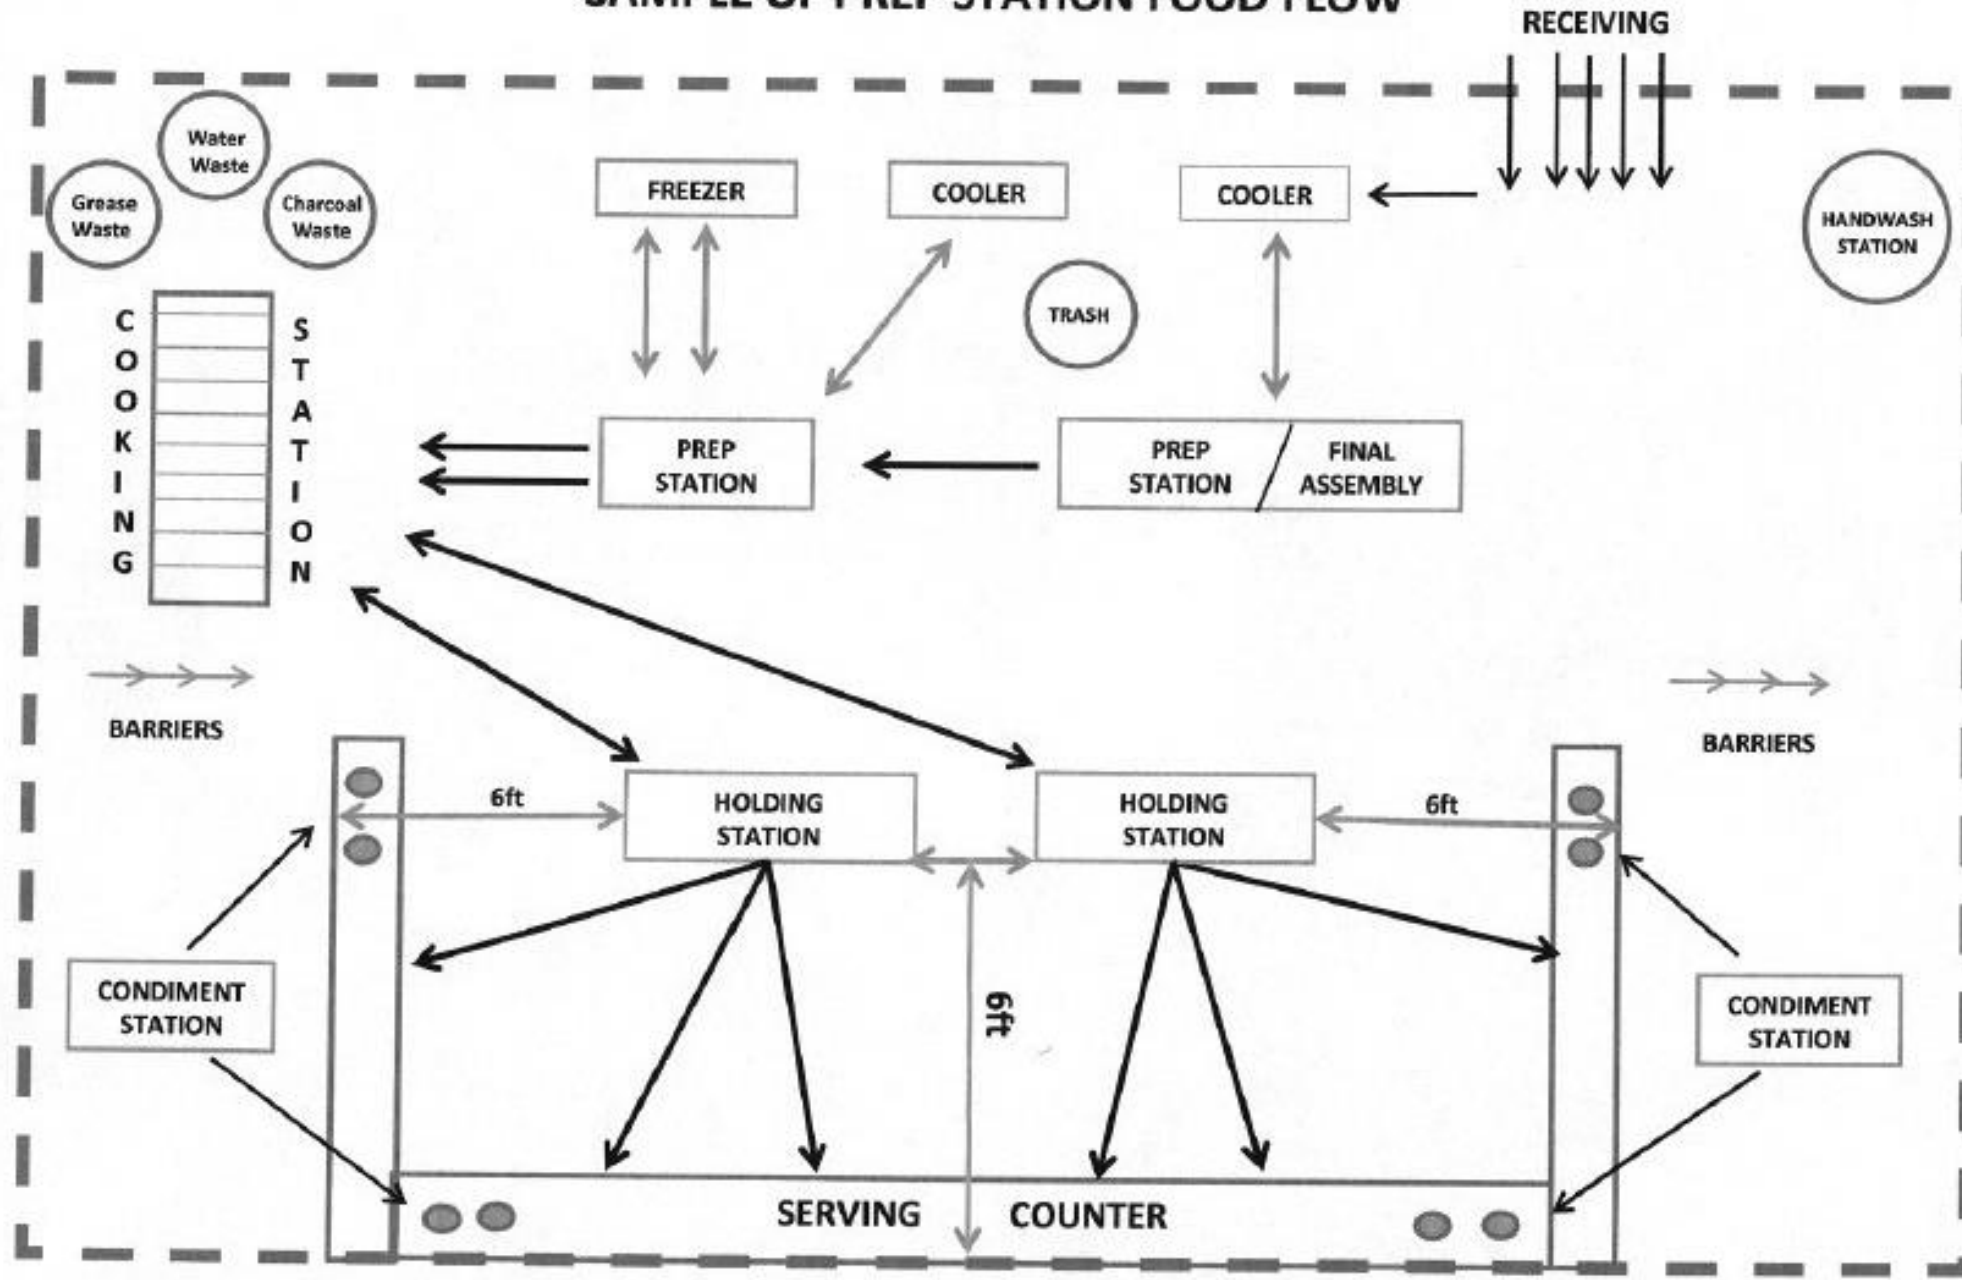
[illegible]

RECEIVING

Water Waste

Grease Waste

Charcoal Waste

FREEZER

COOLER

COOLER

HANDWASH STATION

TRASH

COOKING

STATION

PREP STATION

PREP STATION

FINAL ASSEMBLY

BARRIERS

BARRIERS

6ft

HOLDING STATION

HOLDING STATION

6ft

6ft

CONDIMENT STATION

CONDIMENT STATION

SERVING COUNTER